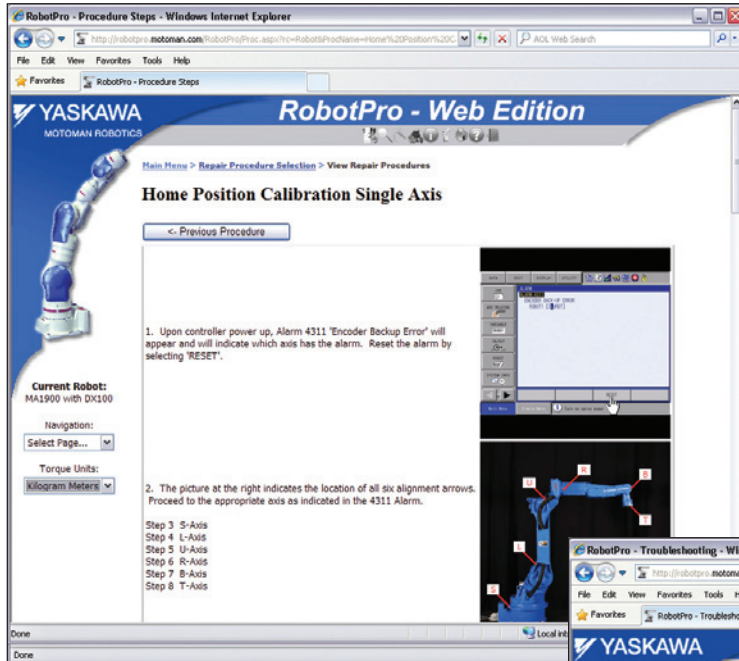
RobotPro - Procedure Steps - Windows Internet Explorer

http://robotpro.motoman.com/RobotPro/Proc.aspx?rc=RobotProcName=Home%20Position%20C

AOL Web Search

File Edit View Favorites Tools Help

Favorites RobotPro - Procedure Steps

YASKAWA
MOTOMAN ROBOTICS

RobotPro - Web Edition

Main Menu > Repair Procedure Selection > View Repair Procedures

Home Position Calibration Single Axis

<- Previous Procedure

1. Upon controller power up, Alarm 4311 'Encoder Backup Error' will appear and will indicate which axis has the alarm. Reset the alarm by selecting 'RESET'.

2. The picture at the right indicates the location of all six alignment arrows. Proceed to the appropriate axis as indicated in the 4311 Alarm.

Step 3 S-Axis
Step 4 L-Axis
Step 5 U-Axis
Step 6 R-Axis
Step 7 B-Axis
Step 8 T-Axis

Current Robot:
MA1900 with DX100

Navigation:
Select Page...

Torque Units:
Kilogram Meters

U
R
B
T
L
S

Done

Local int

Done

RobotPro - Troubleshooting - Wi

http://robotpro.motom

File Edit View Favorites Tools H

Favorites RobotPro - Troublesho

YASKAWA